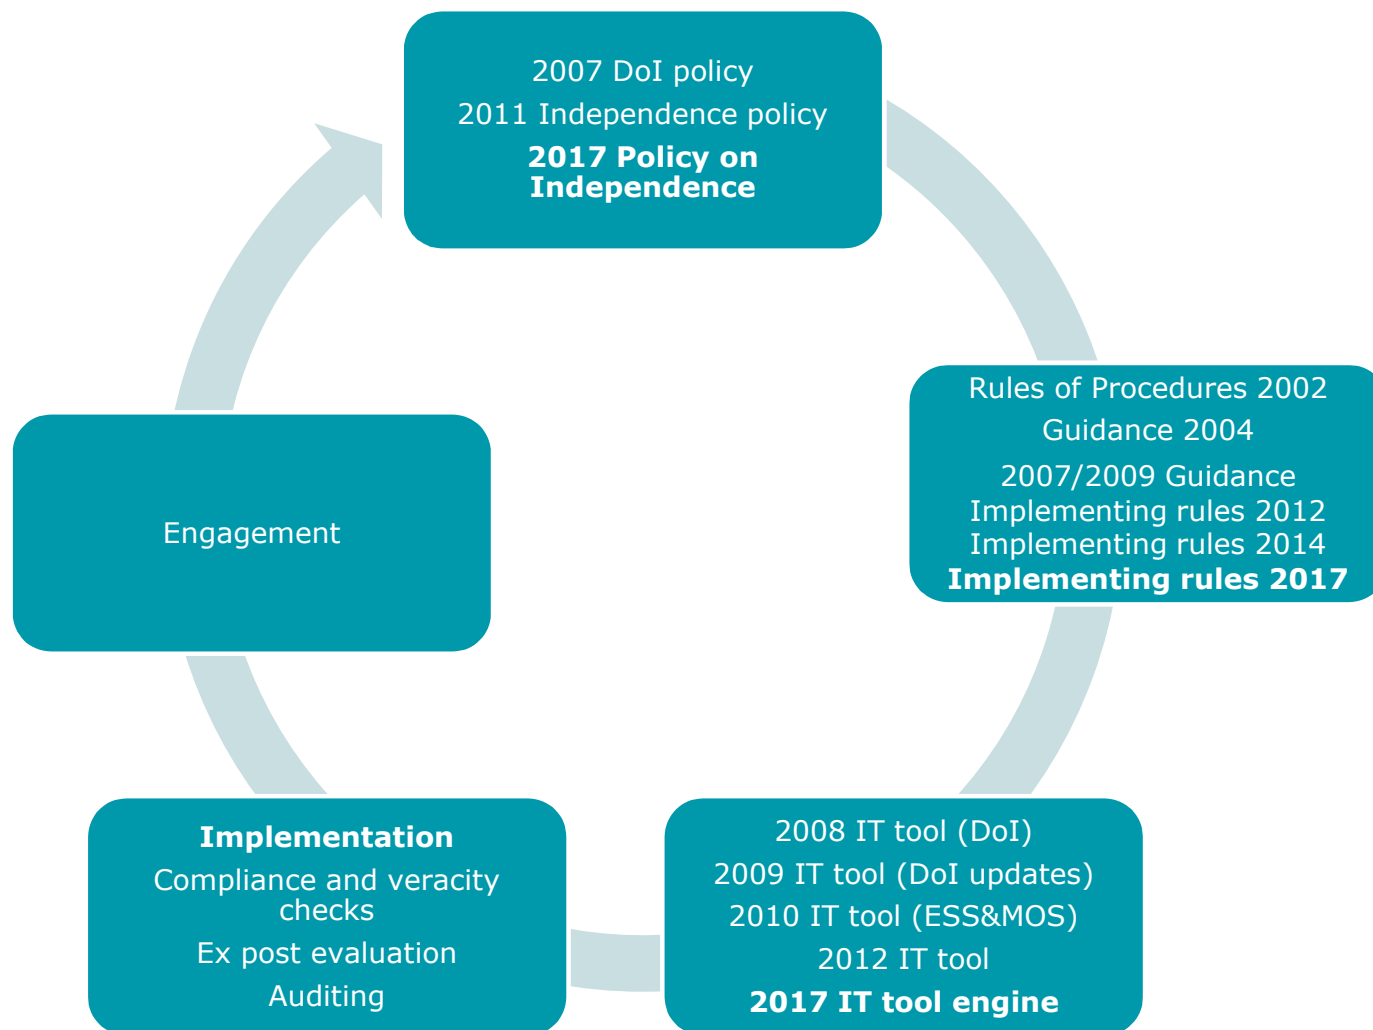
2007 DoI policy
2011 Independence policy
**2017 Policy on Independence**

Rules of Procedures 2002
Guidance 2004
2007/2009 Guidance
Implementing rules 2012
Implementing rules 2014
**Implementing rules 2017**

2008 IT tool (DoI)
2009 IT tool (DoI updates)
2010 IT tool (ESS&MOS)
2012 IT tool
**2017 IT tool engine**

**Implementation**
Compliance and veracity checks
Ex post evaluation
Auditing

Engagement